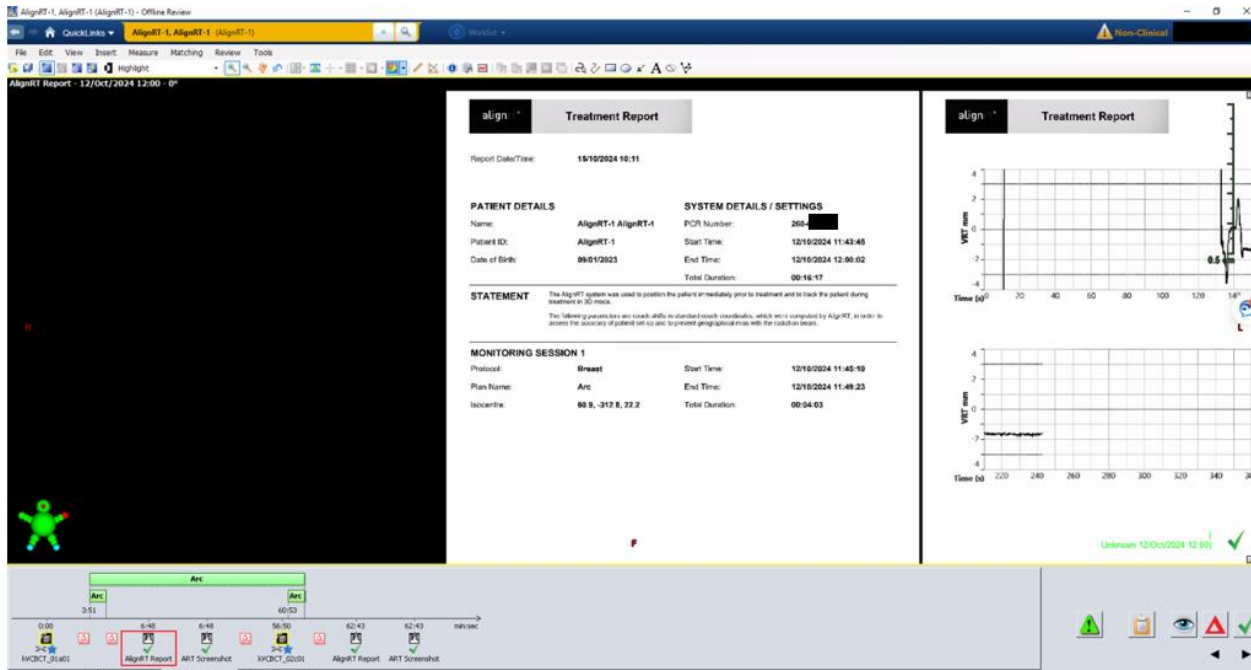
AlignRT-1, AlignRT-1 (AlignRT-1) - Offline Review

QuickLinks ▾ AlignRT-1, AlignRT-1 (AlignRT-1) Worklist ▾ Non-Clinical

File Edit View Insert Measure Matching Review Tools

Highlight

AlignRT Report - 12/Oct/2024 12:00 - 0°

align Treatment Report

Report Date/Time: 15/10/2024 10:11

PATIENT DETAILS

| | |
|---|---|
| Name: | AlignRT-1 AlignRT-1 |
| Patient ID: | AlignRT-1 |
| Date of Birth: | 09/01/2023 |

SYSTEM DETAILS / SETTINGS

| | |
|---|---|
| PCR Number: | 208- |
| Start Time: | 12/10/2024 11:43:45 |
| End Time: | 12/10/2024 12:00:02 |
| Total Duration: | 00:16:17 |

STATEMENT

The AlignRT system was used to position the patient immediately prior to treatment and to track the patient during treatment in 3D mode.

The following parameters are couch shifts in standard couch coordinates, which were computed by AlignRT, in order to assess the accuracy of patient set-up and to prevent geographical miss with the radiation beam.

MONITORING SESSION 1

| | | | |
|---|---|---|---|
| Protocol: | Breast | Start Time: | 12/10/2024 11:45:19 |
| Plan Name: | Arc | End Time: | 12/10/2024 11:49:23 |
| Isocentre: | 60.9, -312.8, 22.2 | Total Duration: | 00:04:03 |

F

align Treatment Report

VRT mm

4 2 0 -2 -4

Time (s) 0 20 40 60 80 100 120 14

0.5 mm

VRT mm

4 2 0 -2 -4

Time (s) 220 240 260 280 300 320 340 36

Unknown 12/Oct/2024 12:00

Arc

Arc Arc

3:51 60:53

0:00 6:48 6:48 56:50 62:43 62:43 min:sec

kVCBCT_01a01 AlignRT Report ART Screenshot kVCBCT_02c01 AlignRT Report ART Screenshot